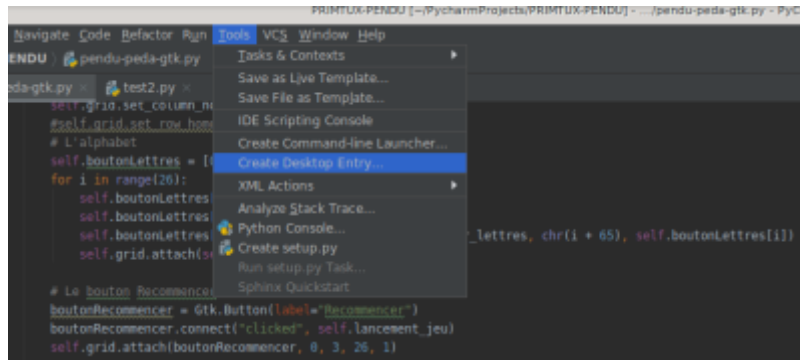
PRIMTUX-PENDU [~/PycharmProjects/PRIMTUX-PENDU] - .../pendu-peda-gtk.py - PyC

Navigate Code Refactor Run Tools VCS Window Help

ENDU pendu-peda-gtk.py

eda-gtk.py × test2.py ×

self.grid.set_column_n
#self.grid.set_row_hom
# L'alphabet
self.boutonLettres = [
for i in range(26):
self.boutonLettres
self.boutonLettres
self.boutonLettres _lettres, chr(i + 65), self.boutonLettres[i])
self.grid.attach(se

# Le bouton Recommencer
boutonRecommencer = Gtk.Button(label="Recommencer")
boutonRecommencer.connect("clicked", self.lancement_jeu)
self.grid.attach(boutonRecommencer, 0, 3, 26, 1)

Tasks & Contexts
Save as Live Template...
Save File as Template...
IDE Scripting Console
Create Command-line Launcher...
Create Desktop Entry...
XML Actions
Analyze Stack Trace...
Python Console...
Create setup.py
Run setup.py Task...
Sphinx Quickstart